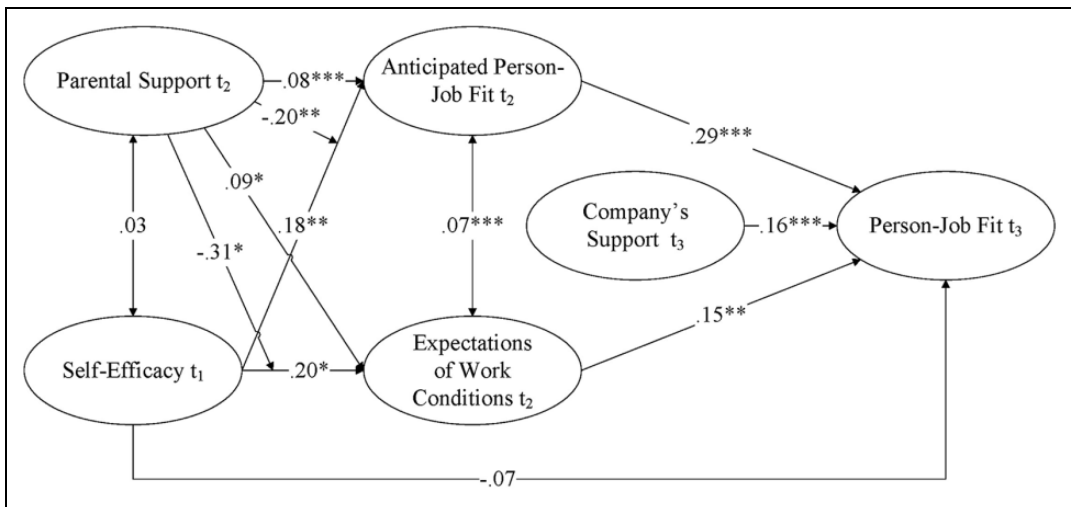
Parental Support $t_2$

.08***

Anticipated Person-Job Fit $t_2$

-.20**

.09*

.29***

.03

-.31*

.18**

.07***

Company's Support $t_3$

.16***

Person-Job Fit $t_3$

Self-Efficacy $t_1$

.20*

Expectations of Work Conditions $t_2$

.15**

-.07